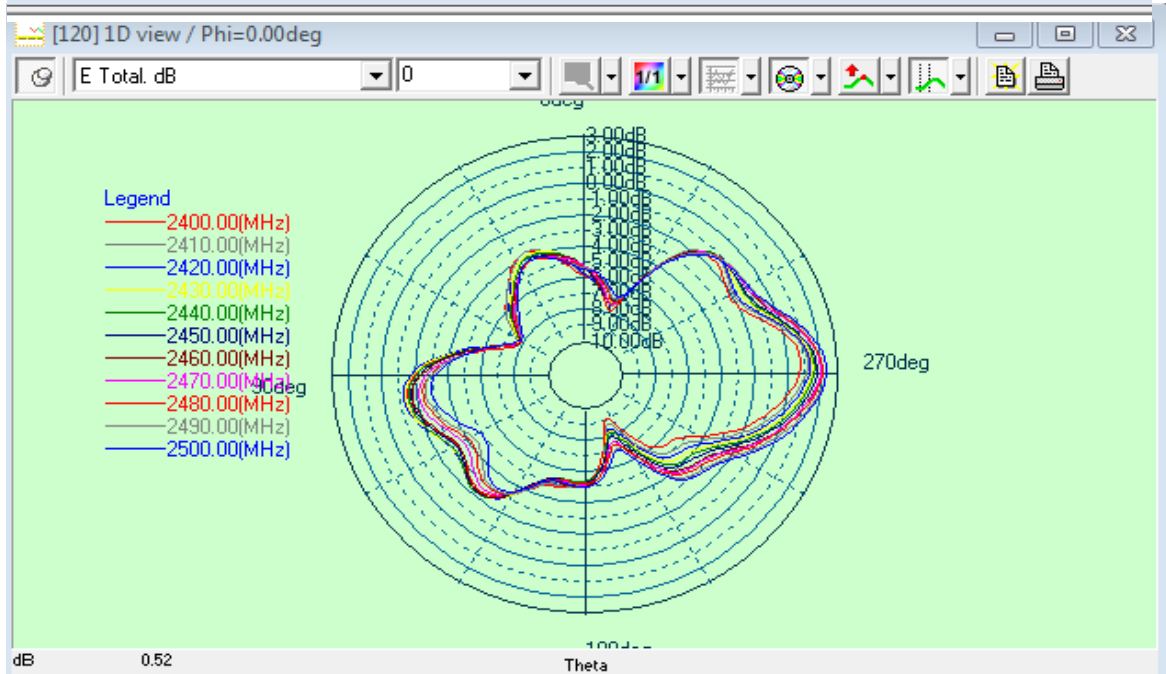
[120] 1D view / Phi=0.00deg

E Total. dB
0
1/1

0deg

3.00dB
2.00dB
1.00dB
0.00dB
-1.00dB
-2.00dB
-3.00dB
-4.00dB
-5.00dB
-6.00dB
-7.00dB
-8.00dB
-9.00dB
-10.00dB

Legend
2400.00(MHz)
2410.00(MHz)
2420.00(MHz)
2430.00(MHz)
2440.00(MHz)
2450.00(MHz)
2460.00(MHz)
2470.00(MHz)
2480.00(MHz)
2490.00(MHz)
2500.00(MHz)

90deg
270deg
180deg

dB 0.52
Theta